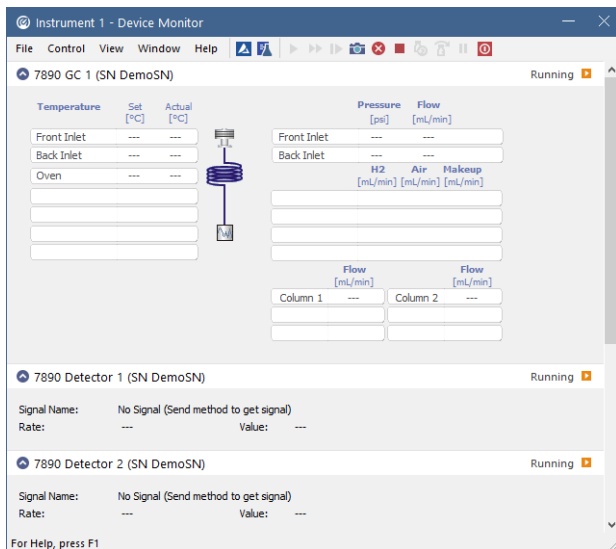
Instrument 1 - Device Monitor

File Control View Window Help

7890 GC 1 (SN DemoSN)

Running

| Temperature | Set [°C] | Actual [°C] |
|---|---|---|
| Front Inlet | --- | --- |
| Back Inlet | --- | --- |
| Oven | --- | --- |

| | Pressure [psi] | Flow [mL/min] |
|---|---|---|
| Front Inlet | --- | --- |
| Back Inlet | --- | --- |

H2 [mL/min] Air [mL/min] Makeup [mL/min]

| | Flow [mL/min] | | Flow [mL/min] |
|---|---|---|---|
| Column 1 | --- | Column 2 | --- |

7890 Detector 1 (SN DemoSN)

Running

Signal Name: No Signal (Send method to get signal)
Rate: --- Value: ---

7890 Detector 2 (SN DemoSN)

Running

Signal Name: No Signal (Send method to get signal)
Rate: --- Value: ---

For Help, press F1